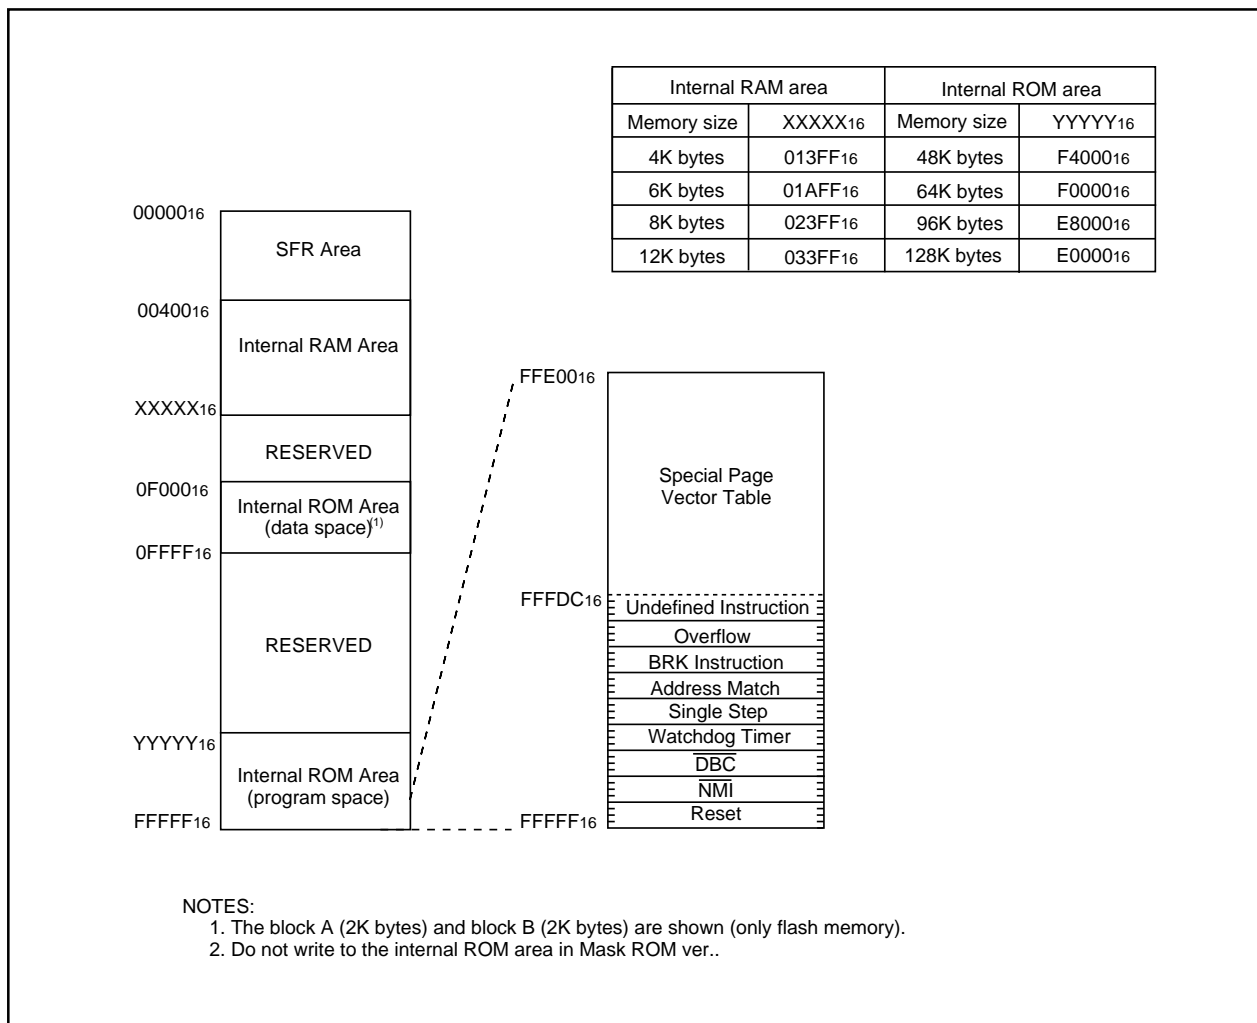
| Internal RAM area | | Internal ROM area | |
|---|---|---|---|
| Memory size | $XXXXX_{16}$ | Memory size | $YYYYY_{16}$ |
| 4K bytes | $013FF_{16}$ | 48K bytes | $F4000_{16}$ |
| 6K bytes | $01AFF_{16}$ | 64K bytes | $F0000_{16}$ |
| 8K bytes | $023FF_{16}$ | 96K bytes | $E8000_{16}$ |
| 12K bytes | $033FF_{16}$ | 128K bytes | $E0000_{16}$ |

$00000_{16}$
SFR Area
$00400_{16}$
Internal RAM Area
$XXXXX_{16}$
RESERVED
$0F000_{16}$
Internal ROM Area (data space)$^{(1)}$
$0FFFF_{16}$
RESERVED
$YYYYY_{16}$
Internal ROM Area (program space)
$FFFFF_{16}$

$FFE00_{16}$
Special Page Vector Table
$FFFDC_{16}$
Undefined Instruction
Overflow
BRK Instruction
Address Match
Single Step
Watchdog Timer
$\overline{DBC}$
$\overline{NMI}$
Reset
$FFFFF_{16}$

NOTES:
1. The block A (2K bytes) and block B (2K bytes) are shown (only flash memory).
2. Do not write to the internal ROM area in Mask ROM ver..